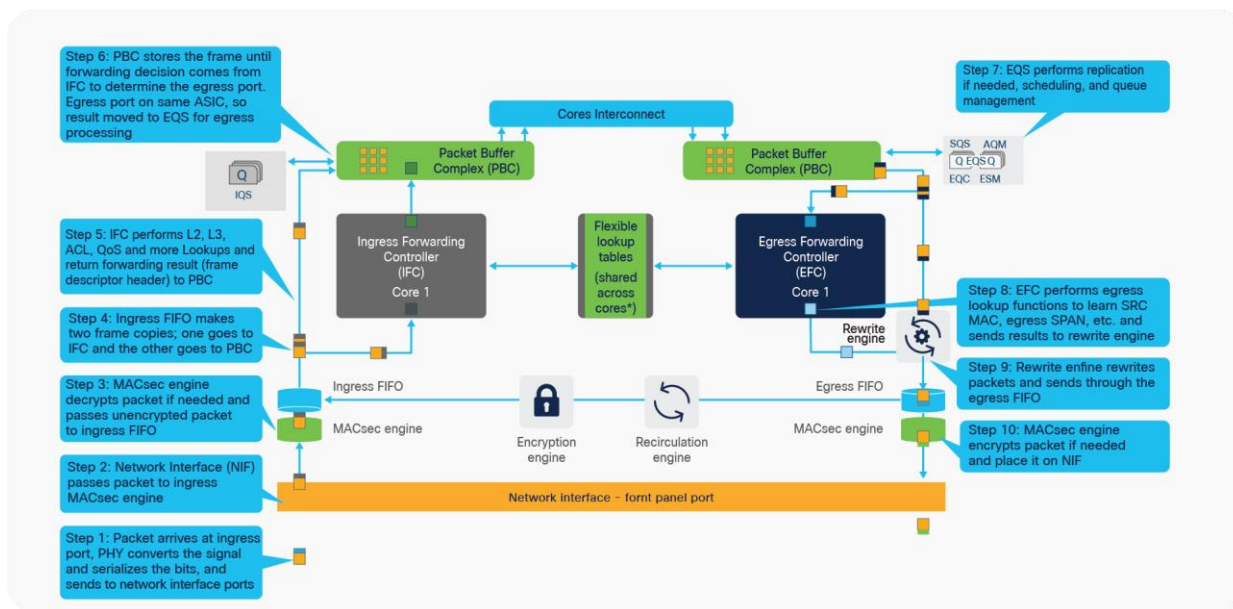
Step 6: PBC stores the frame until forwarding decision comes from IFC to determine the egress port. Egress port on same ASIC, so result moved to EQS for egress processing

Step 5: IFC performs L2, L3, ACL, QoS and more Lookups and return forwarding result (frame descriptor header) to PBC

Step 4: Ingress FIFO makes two frame copies; one goes to IFC and the other goes to PBC

Step 3: MACsec engine decrypts packet if needed and passes unencrypted packet to ingress FIFO

Step 2: Network Interface (NIF) passes packet to ingress MACsec engine

Step 1: Packet arrives at ingress port, PHY converts the signal and serializes the bits, and sends to network interface ports

Q
IQS

Cores Interconnect

Packet Buffer Complex (PBC)

Packet Buffer Complex (PBC)

Ingress Forwarding Controller (IFC)
Core 1

Flexible lookup tables
(shared across cores*)

Egress Forwarding Controller (EFC)
Core 1

Rewrite engine

Ingress FIFO

MACsec engine

Encryption engine

Recirculation engine

Egress FIFO

MACsec engine

Network interface - fornt panel port

Step 7: EQS performs replication if needed, scheduling, and queue management

SQS AQM
Q EQS Q
EQC ESM

Step 8: EFC performs egress lookup functions to learn SRC MAC, egress SPAN, etc. and sends results to rewrite engine

Step 9: Rewrite enfine rewrites packets and sends through the egress FIFO

Step 10: MACsec engine encrypts packet if needed and place it on NIF